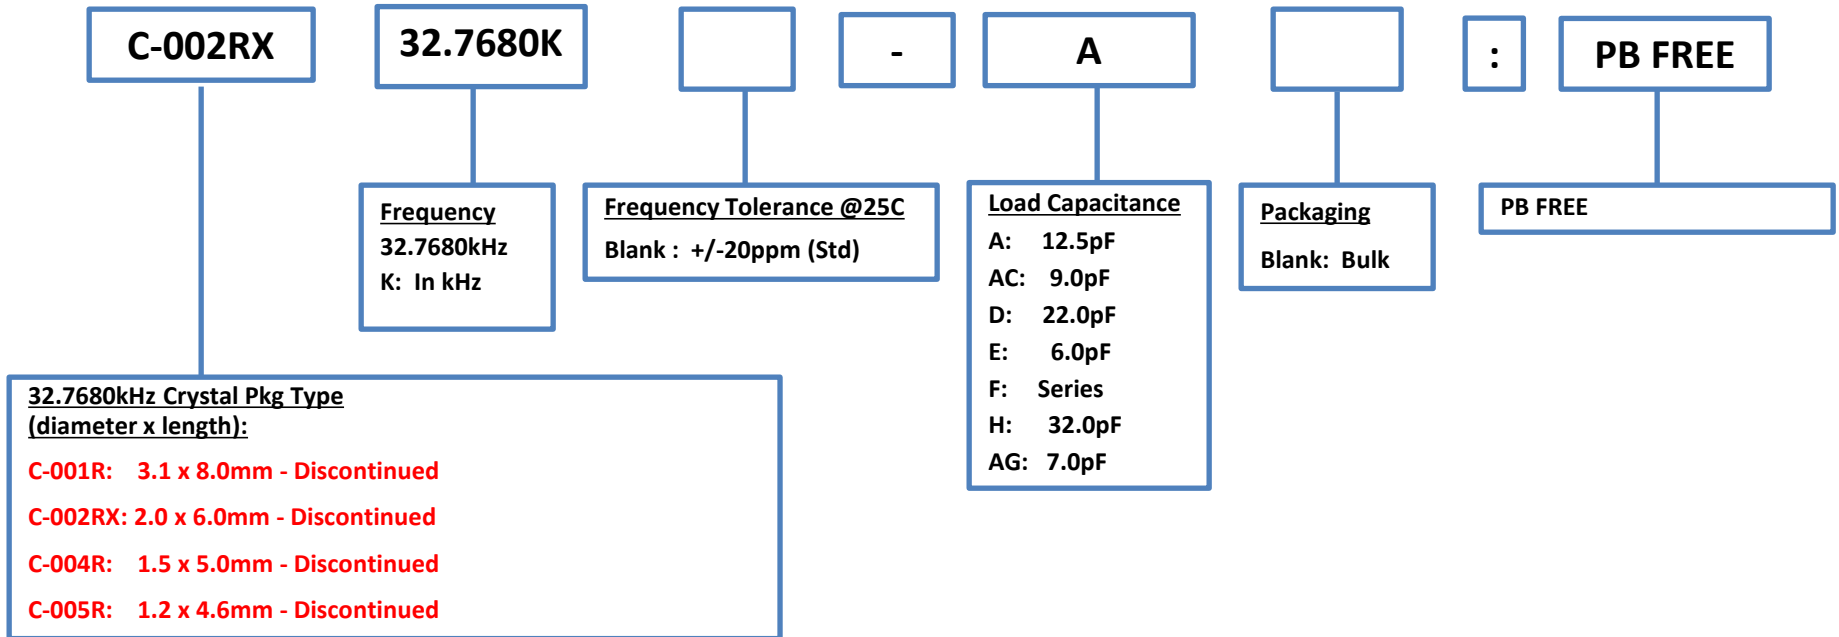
C-002RX

32.7680K

-

A

:

PB FREE

Frequency
32.7680kHz
K: In kHz

Frequency Tolerance @25C
Blank : +/-20ppm (Std)

Load Capacitance
A: 12.5pF
AC: 9.0pF
D: 22.0pF
E: 6.0pF
F: Series
H: 32.0pF
AG: 7.0pF

Packaging
Blank: Bulk

PB FREE

32.7680kHz Crystal Pkg Type
(diameter x length):
C-001R: 3.1 x 8.0mm - Discontinued
C-002RX: 2.0 x 6.0mm - Discontinued
C-004R: 1.5 x 5.0mm - Discontinued
C-005R: 1.2 x 4.6mm - Discontinued